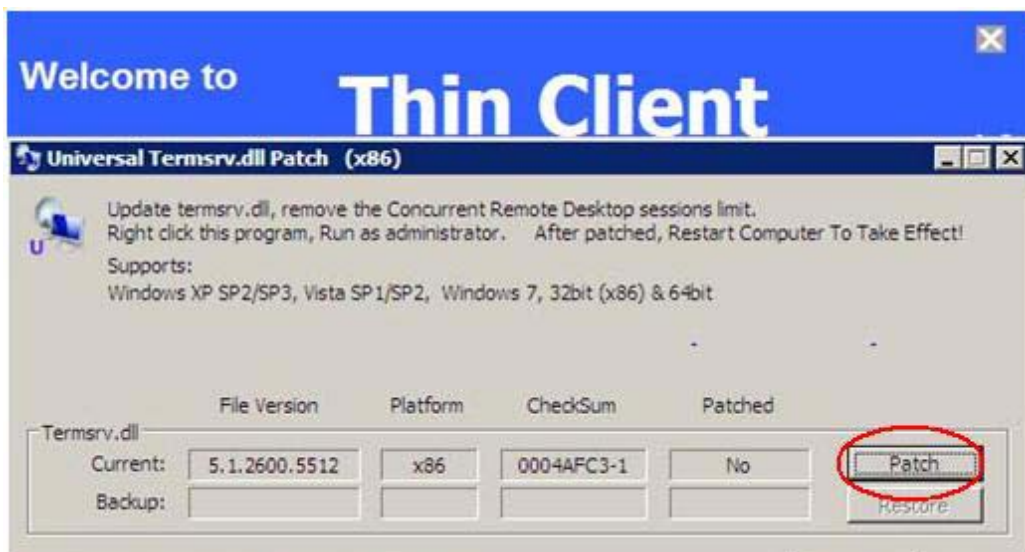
Welcome to

Thin Client

Universal Termsrv.dll Patch (x86)

Update termsrv.dll, remove the Concurrent Remote Desktop sessions limit.
Right click this program, Run as administrator. After patched, Restart Computer To Take Effect!

Supports:
Windows XP SP2/SP3, Vista SP1/SP2, Windows 7, 32bit (x86) & 64bit

| | File Version | Platform | CheckSum | Patched | |
|---|---|---|---|---|---|
| Current: | 5.1.2600.5512 | x86 | 0004AFC3-1 | No | Patch |
| Backup: | | | | | Restore |

Termsrv.dll